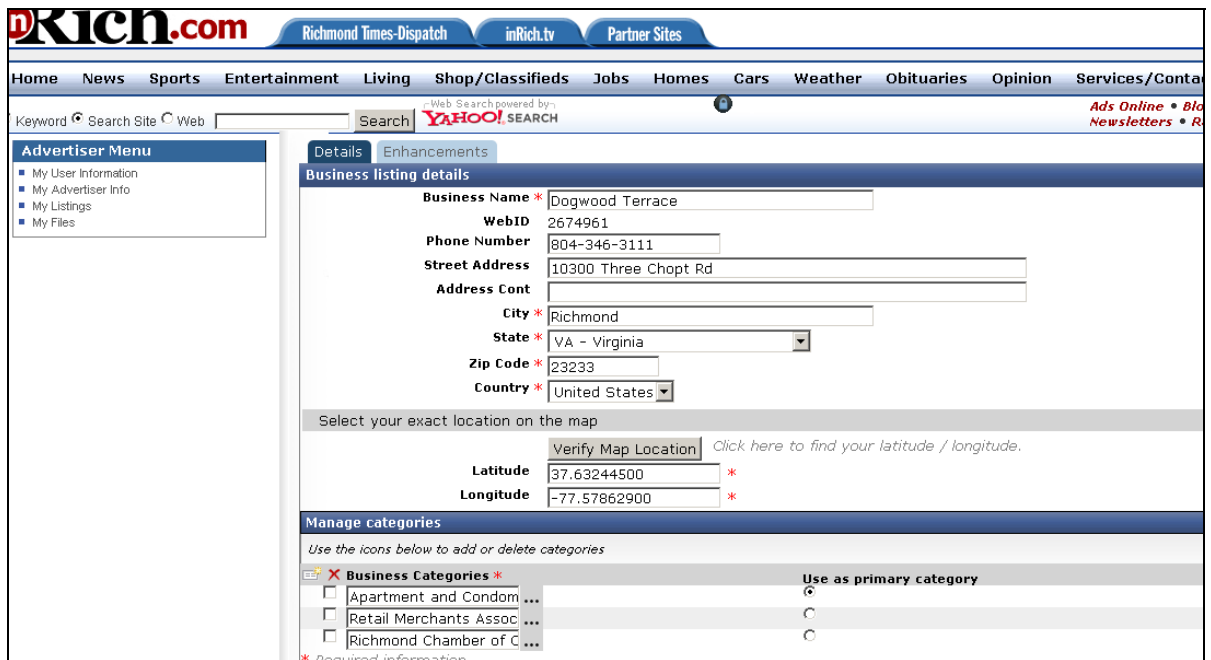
nRich.com

Richmond Times-Dispatch | inRich.tv | Partner Sites

Home | News | Sports | Entertainment | Living | Shop/Classifieds | Jobs | Homes | Cars | Weather | Obituaries | Opinion | Services/Conta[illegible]

Keyword Search Site Web Search Web Search powered by YAHOO! SEARCH

Ads Online • Blo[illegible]
Newsletters • R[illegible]

Advertiser Menu
My User Information
My Advertiser Info
My Listings
My Files

Details | Enhancements

Business listing details

Business Name * Dogwood Terrace
WebID 2674961
Phone Number 804-346-3111
Street Address 10300 Three Chopt Rd
Address Cont
City * Richmond
State * VA - Virginia
Zip Code * 23233
Country * United States

Select your exact location on the map

Verify Map Location Click here to find your latitude / longitude.
Latitude 37.63244500 *
Longitude -77.57862900 *

Manage categories

Use the icons below to add or delete categories

Business Categories * | Use as primary category
Apartment and Condom ...
Retail Merchants Assoc ...
Richmond Chamber of C ...

* Required information